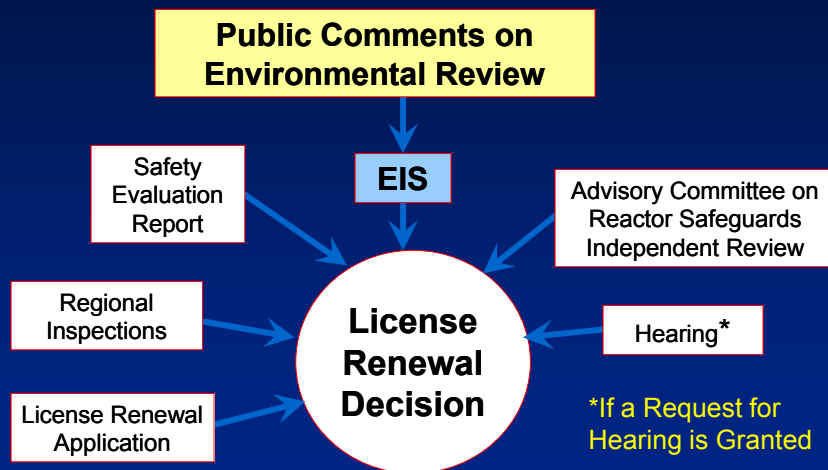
Public Comments on Environmental Review

EIS

Safety Evaluation Report

Advisory Committee on Reactor Safeguards Independent Review

Regional Inspections

License Renewal Decision

Hearing*

License Renewal Application

*If a Request for Hearing is Granted